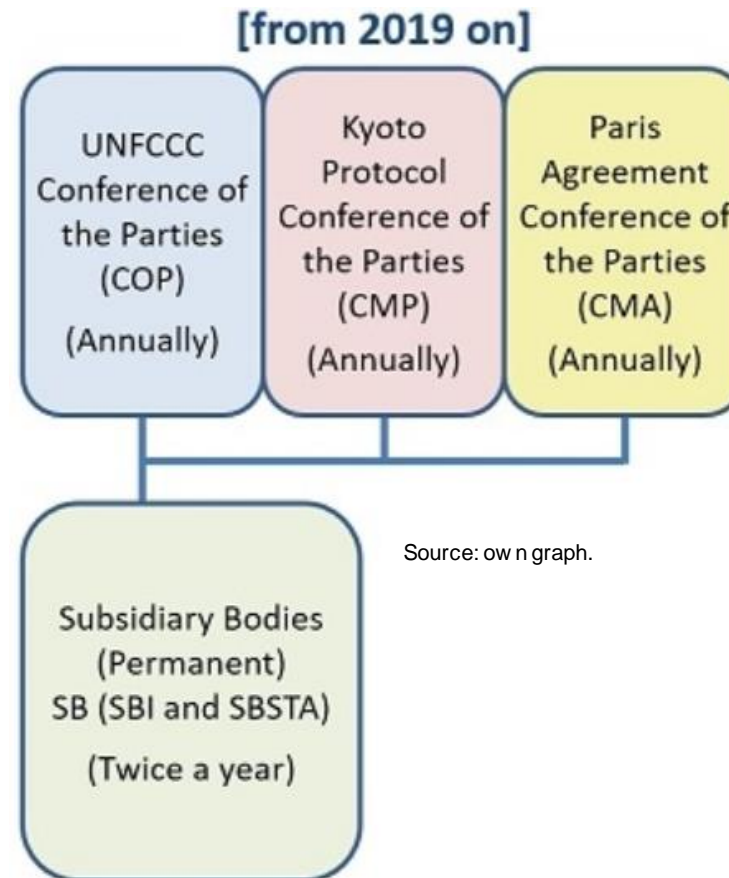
[from 2019 on]

UNFCCC Conference of the Parties (COP)
(Annually)

Kyoto Protocol Conference of the Parties (CMP)
(Annually)

Paris Agreement Conference of the Parties (CMA)
(Annually)

Subsidiary Bodies (Permanent) SB (SBI and SBSTA)
(Twice a year)

Source: ow n graph.